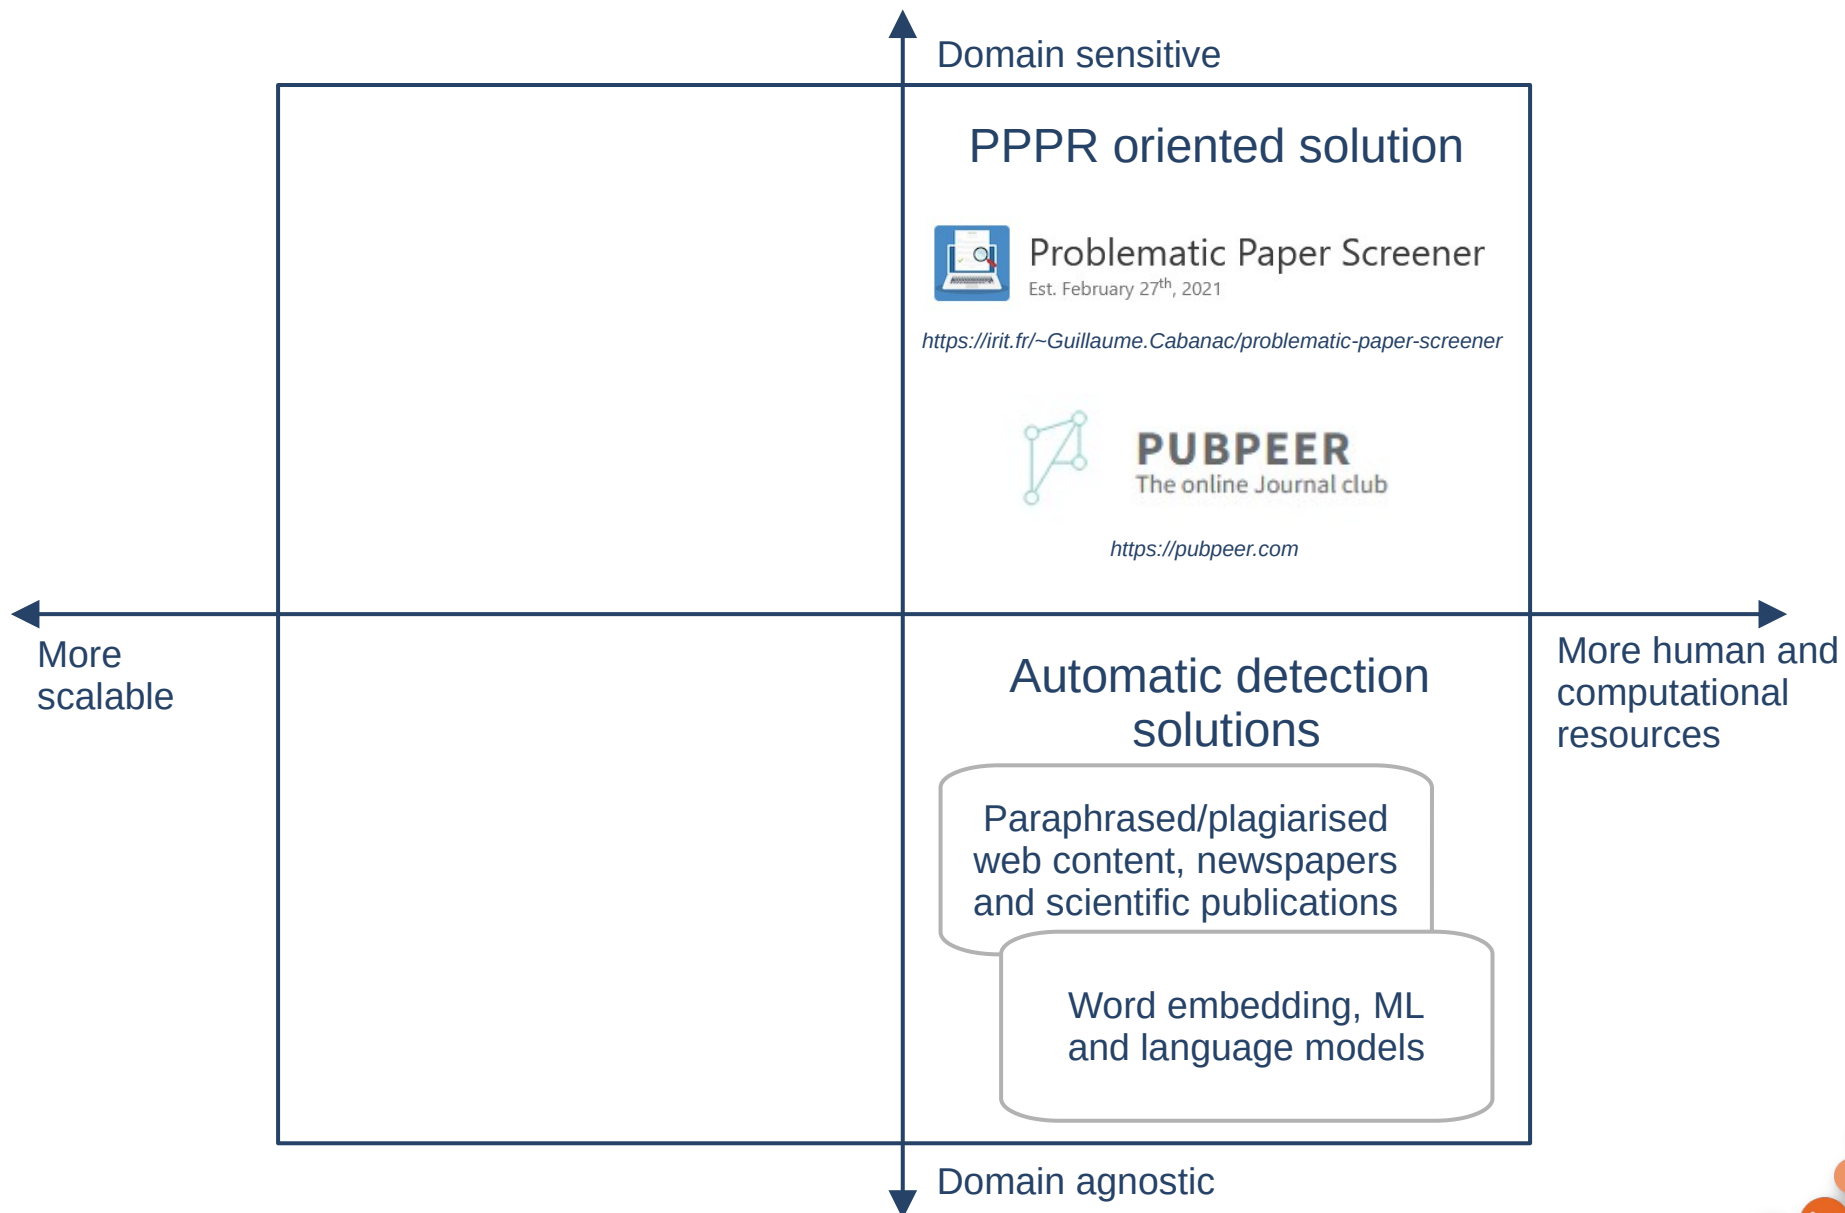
Domain sensitive

PPPR oriented solution

Problematic Paper Screener
Est. February 27$^{th}$, 2021

https://irit.fr/~Guillaume.Cabanac/problematic-paper-screener

PUBPEER
The online Journal club

https://pubpeer.com

More scalable

More human and computational resources

Automatic detection solutions

Paraphrased/plagiarised web content, newspapers and scientific publications

Word embedding, ML and language models

Domain agnostic